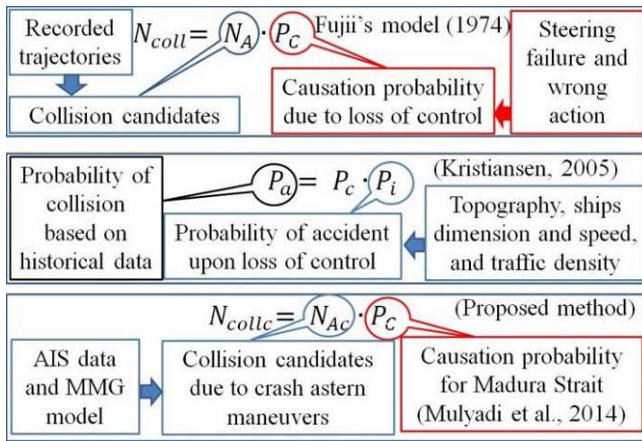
Recorded trajectories

$N_{coll} = N_A \cdot P_C$

Fujii's model (1974)

Steering failure and wrong action

Collision candidates

Causation probability due to loss of control

Probability of collision based on historical data

$P_a = P_c \cdot P_i$

(Kristiansen, 2005)

Probability of accident upon loss of control

Topography, ships dimension and speed, and traffic density

$N_{collc} = N_{Ac} \cdot P_C$

(Proposed method)

AIS data and MMG model

Collision candidates due to crash astern maneuvers

Causation probability for Madura Strait (Mulyadi et al., 2014)